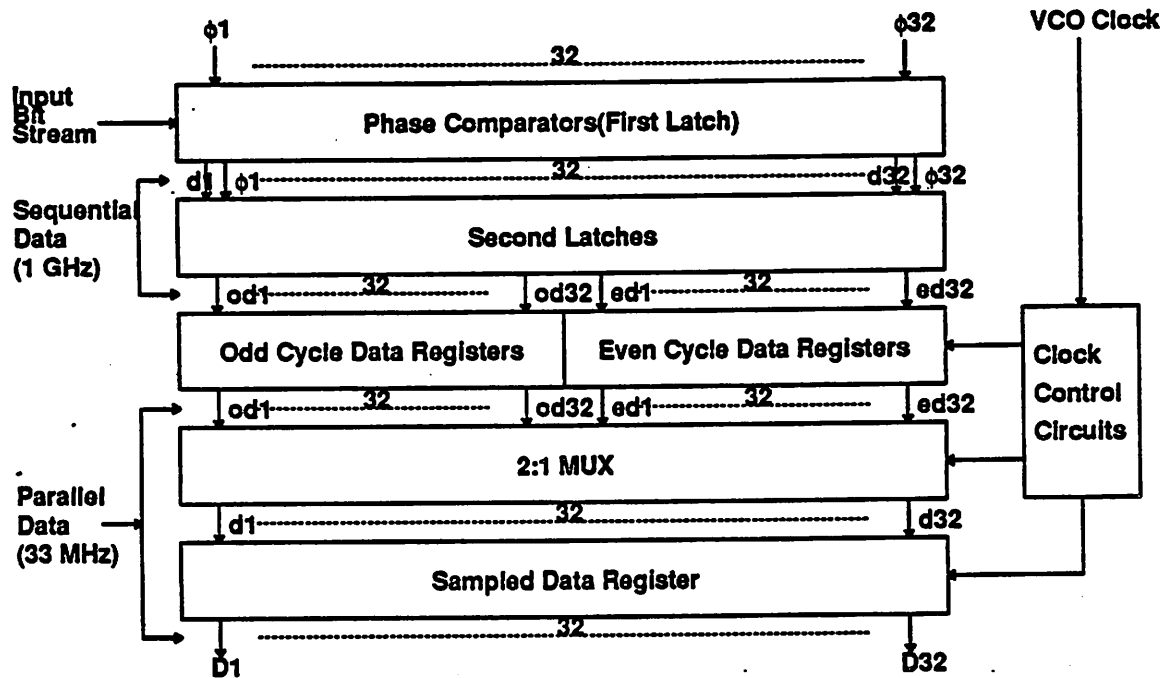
$\phi 1$ 32 $\phi 32$ VCO Clock

Input Bit Stream

Phase Comparators(First Latch)

d1 $\phi 1$ 32 d32 $\phi 32$

Sequential Data (1 GHz)

Second Latches

od1 32 od32 ed1 32 ed32

Odd Cycle Data Registers

Even Cycle Data Registers

Clock Control Circuits

od1 32 od32 ed1 32 ed32

2:1 MUX

Parallel Data (33 MHz)

d1 32 d32

Sampled Data Register

32

D1 D32